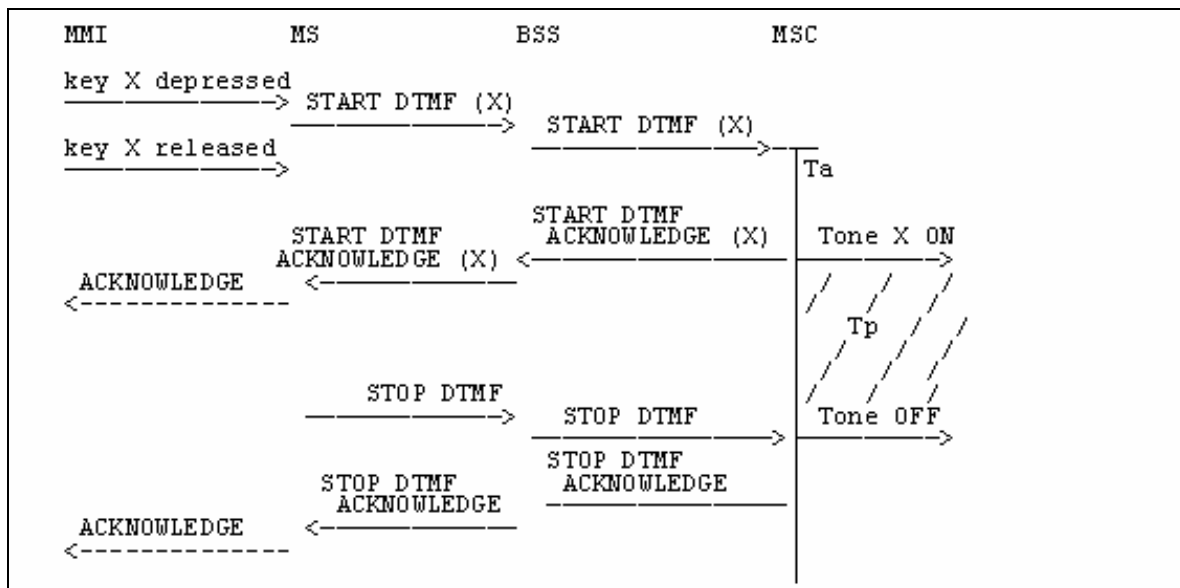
MMI MS BSS MSC

key X depressed

START DTMF (X)

START DTMF (X)

key X released

Ta

START DTMF ACKNOWLEDGE (X)

START DTMF ACKNOWLEDGE (X)

Tone X ON

ACKNOWLEDGE

Tp

STOP DTMF

STOP DTMF

Tone OFF

STOP DTMF ACKNOWLEDGE

STOP DTMF ACKNOWLEDGE

ACKNOWLEDGE